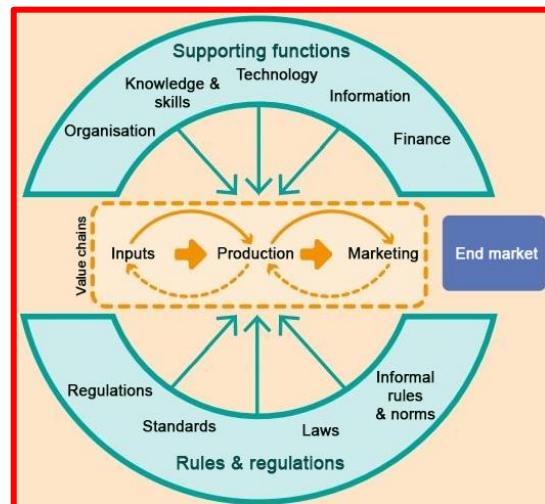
Supporting functions

Knowledge & skills

Technology

Information

Organisation

Finance

Value chains

Inputs

Production

Marketing

End market

Regulations

Informal rules & norms

Standards

Laws

Rules & regulations